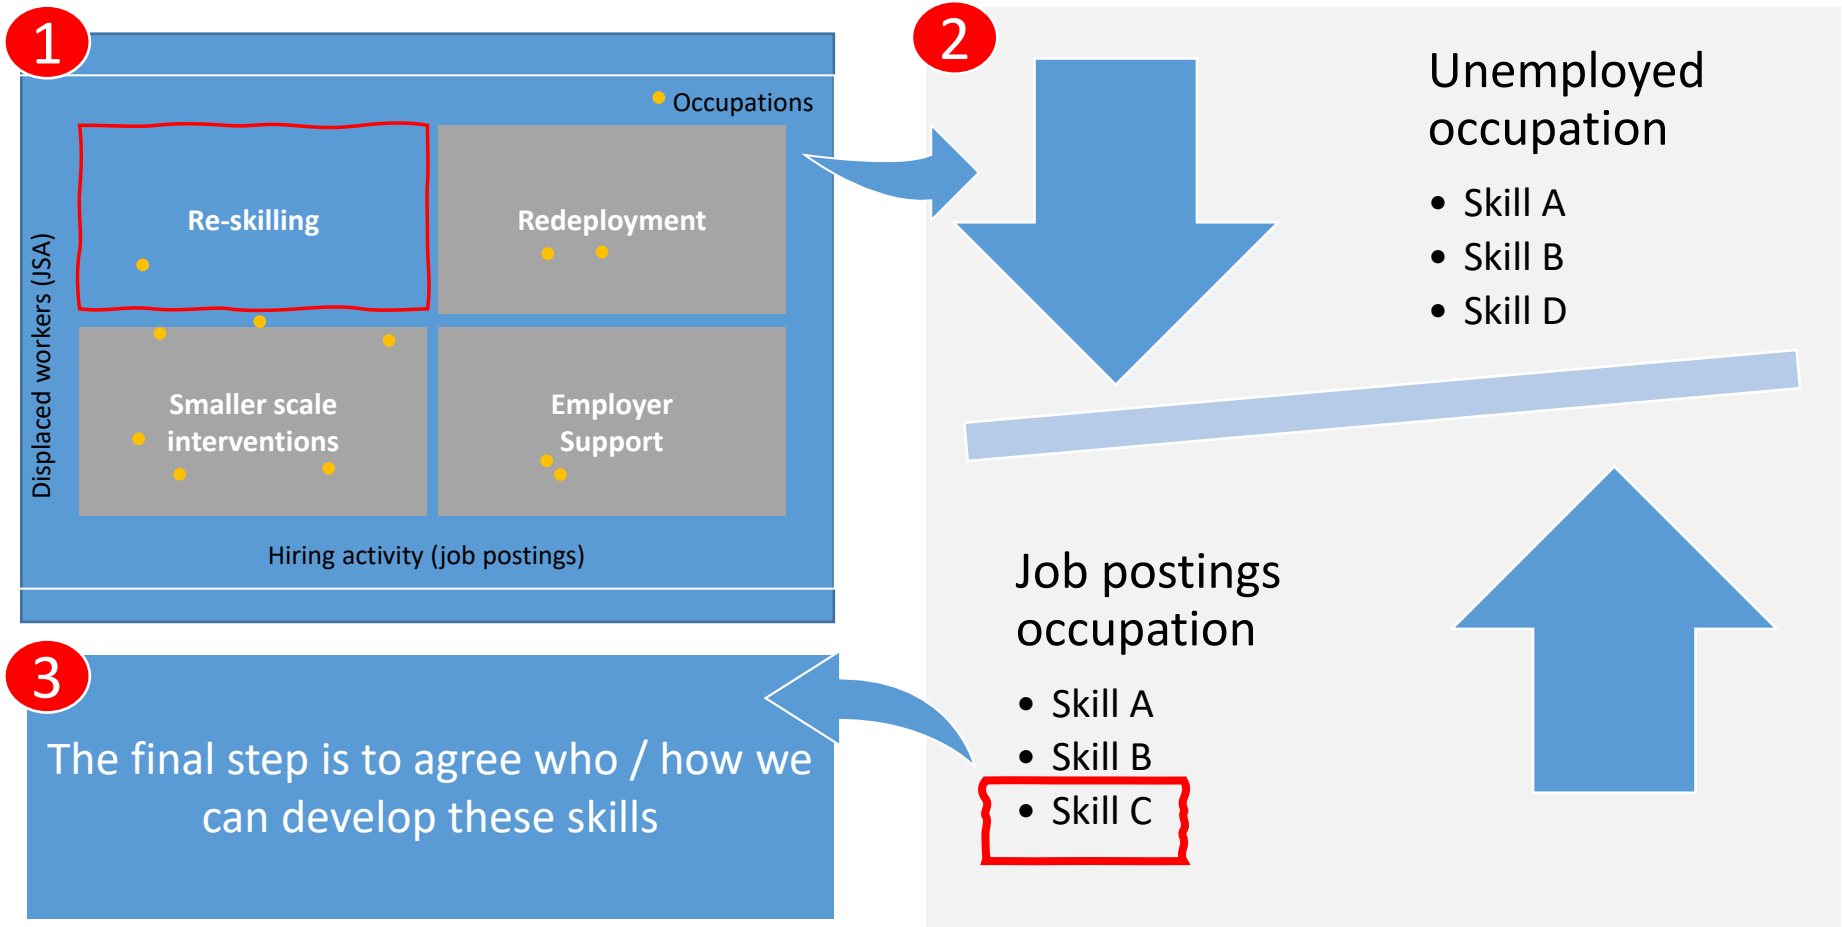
1

Occupations

Displaced workers (JSA)

Re-skilling

Redeployment

Smaller scale interventions

Employer Support

Hiring activity (job postings)

2

Unemployed occupation

- Skill A
- Skill B
- Skill D

Job postings occupation

- Skill A
- Skill B
- Skill C

3

The final step is to agree who / how we can develop these skills